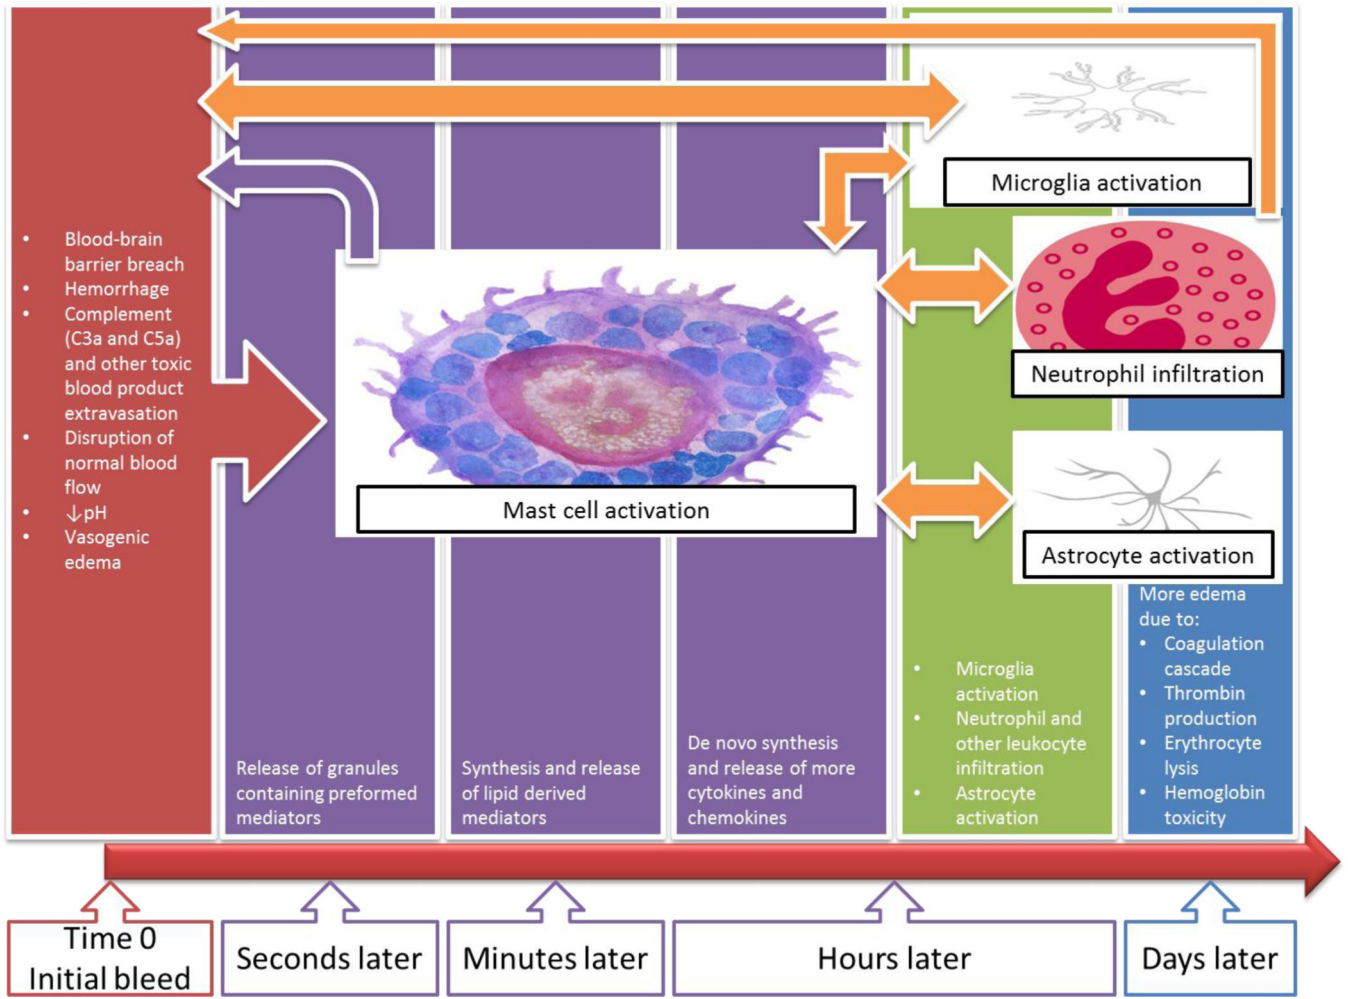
- Blood-brain barrier breach
- Hemorrhage
- Complement (C3a and C5a) and other toxic blood product extravasation
- Disruption of normal blood flow
- ↓pH
- Vasogenic edema

Microglia activation

Neutrophil infiltration

Mast cell activation

Astrocyte activation

More edema due to:
- Coagulation cascade
- Thrombin production
- Erythrocyte lysis
- Hemoglobin toxicity

- Microglia activation
- Neutrophil and other leukocyte infiltration
- Astrocyte activation

Release of granules containing preformed mediators

Synthesis and release of lipid derived mediators

De novo synthesis and release of more cytokines and chemokines

Time 0
Initial bleed

Seconds later

Minutes later

Hours later

Days later